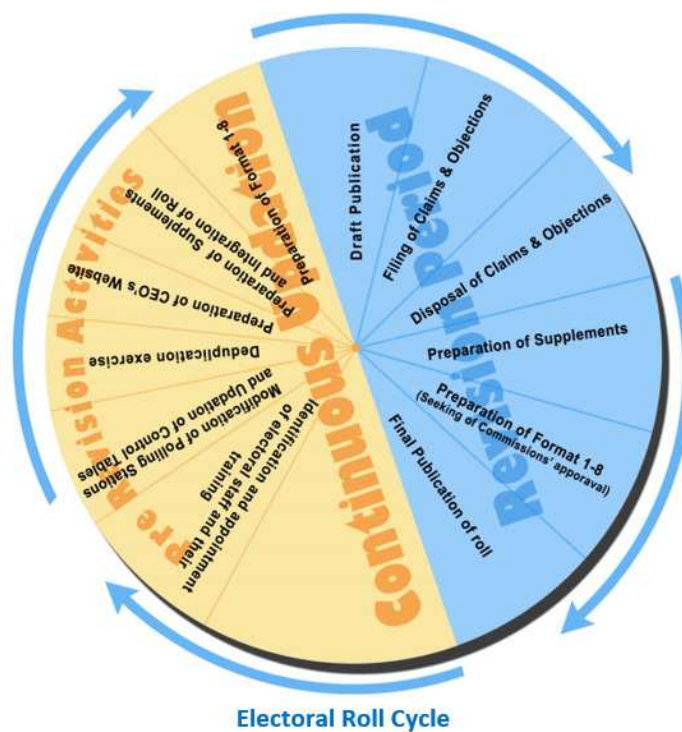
Revision Period

Draft Publication

Filing of Claims & Objections

Disposal of Claims & Objections

Preparation of Supplements

Preparation of Format 1-8 (Seeking of Commissions' apporaval)

Final Publication of roll

Continuous Updation

Pre Revision Activities

Preparation of Format 1-8

Preparation of Supplements and Integration of Roll

Preparation of CEO's Website

Deduplication exercise

Modification of Polling Stations and Updation of Control Tables

Identification and appointment of electoral staff and their training

Electoral Roll Cycle